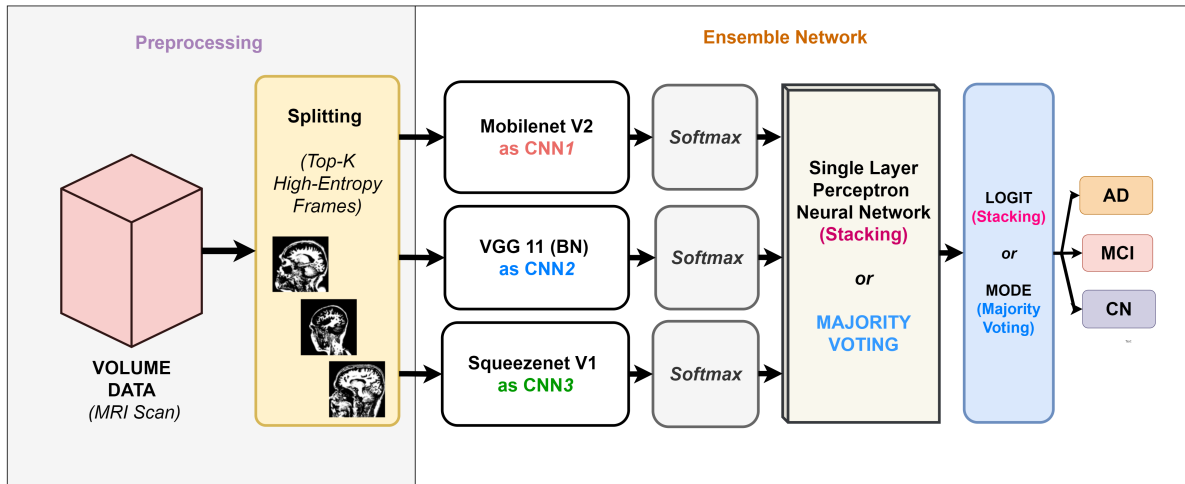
Preprocessing

Ensemble Network

Splitting

(Top-K High-Entropy Frames)

VOLUME DATA
(MRI Scan)

Mobilenet V2
as CNN1

VGG 11 (BN)
as CNN2

Squeezenet V1
as CNN3

Softmax

Softmax

Softmax

Single Layer Perceptron Neural Network (Stacking)

or

MAJORITY VOTING

LOGIT (Stacking)

or

MODE (Majority Voting)

AD

MCI

CN